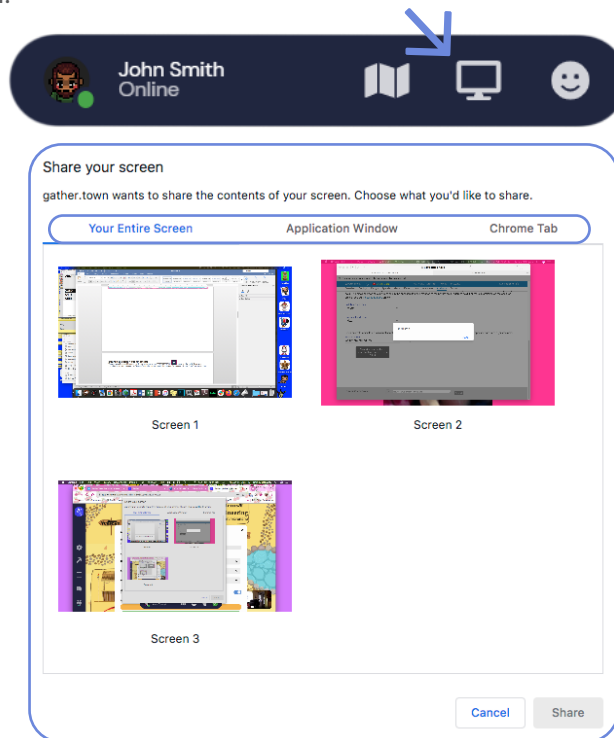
John Smith
Online

Share your screen

gather.town wants to share the contents of your screen. Choose what you'd like to share.

Your Entire Screen | Application Window | Chrome Tab

Screen 1

Screen 2

Screen 3

Cancel

Share